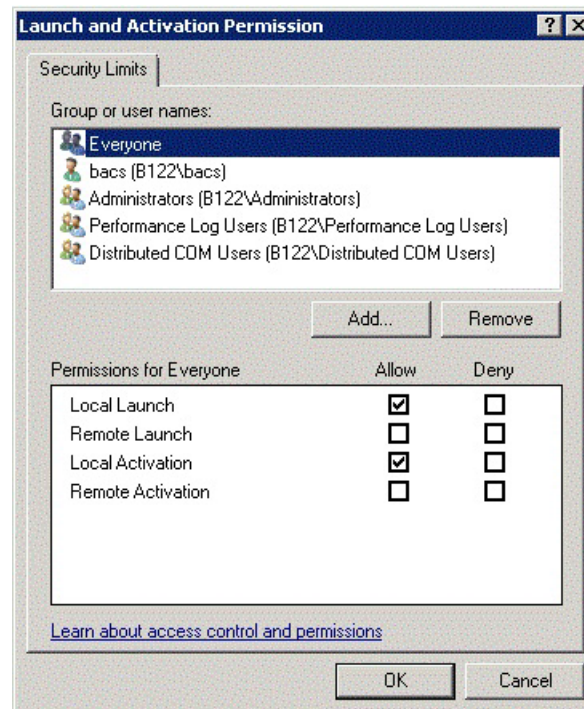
Launch and Activation Permission

?

X

Security Limits

Group or user names:

Everyone
bacs (B122\bacs)
Administrators (B122\Administrators)
Performance Log Users (B122\Performance Log Users)
Distributed COM Users (B122\Distributed COM Users)

Add...

Remove

| Permissions for Everyone | Allow | Deny |
|---|---|---|
| Local Launch | ☑ | ☐ |
| Remote Launch | ☐ | ☐ |
| Local Activation | ☑ | ☐ |
| Remote Activation | ☐ | ☐ |

Learn about access control and permissions

OK

Cancel